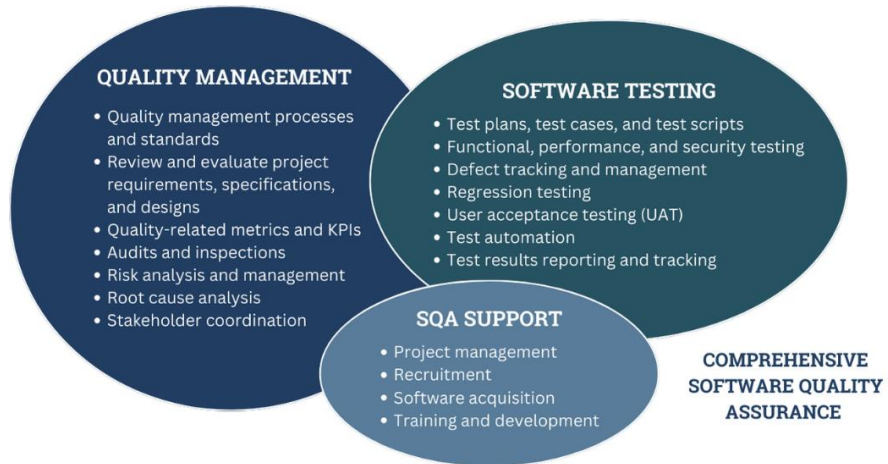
QUALITY MANAGEMENT

- Quality management processes and standards
- Review and evaluate project requirements, specifications, and designs
- Quality-related metrics and KPIs
- Audits and inspections
- Risk analysis and management
- Root cause analysis
- Stakeholder coordination

SOFTWARE TESTING

- Test plans, test cases, and test scripts
- Functional, performance, and security testing
- Defect tracking and management
- Regression testing
- User acceptance testing (UAT)
- Test automation
- Test results reporting and tracking

SQA SUPPORT

- Project management
- Recruitment
- Software acquisition
- Training and development

COMPREHENSIVE SOFTWARE QUALITY ASSURANCE